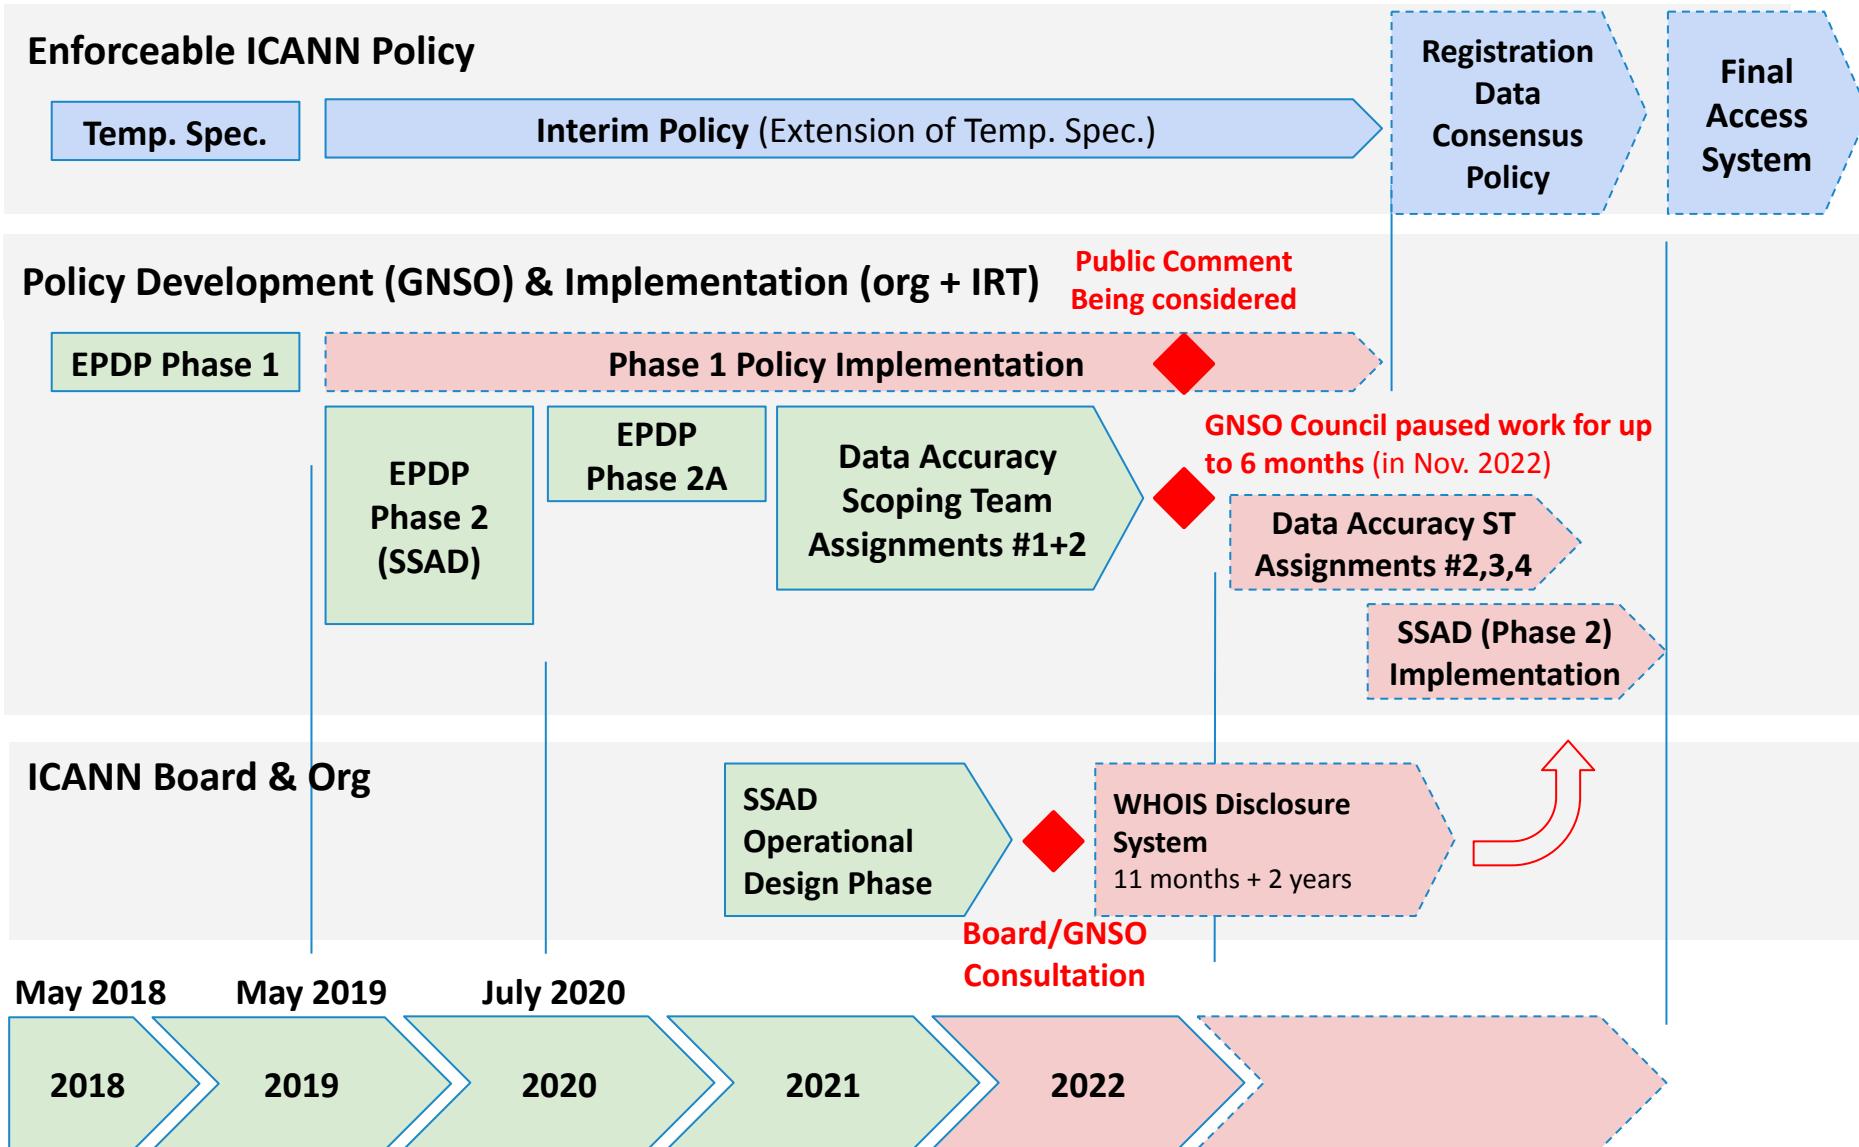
Enforceable ICANN Policy

Temp. Spec.

Interim Policy (Extension of Temp. Spec.)

Registration Data Consensus Policy

Final Access System

Policy Development (GNSO) & Implementation (org + IRT)

Public Comment Being considered

EPDP Phase 1

Phase 1 Policy Implementation

EPDP Phase 2 (SSAD)

EPDP Phase 2A

Data Accuracy Scoping Team Assignments #1+2

GNSO Council paused work for up to 6 months (in Nov. 2022)

Data Accuracy ST Assignments #2,3,4

SSAD (Phase 2) Implementation

ICANN Board & Org

SSAD Operational Design Phase

WHOIS Disclosure System 11 months + 2 years

Board/GNSO Consultation

May 2018

May 2019

July 2020

2018

2019

2020

2021

2022